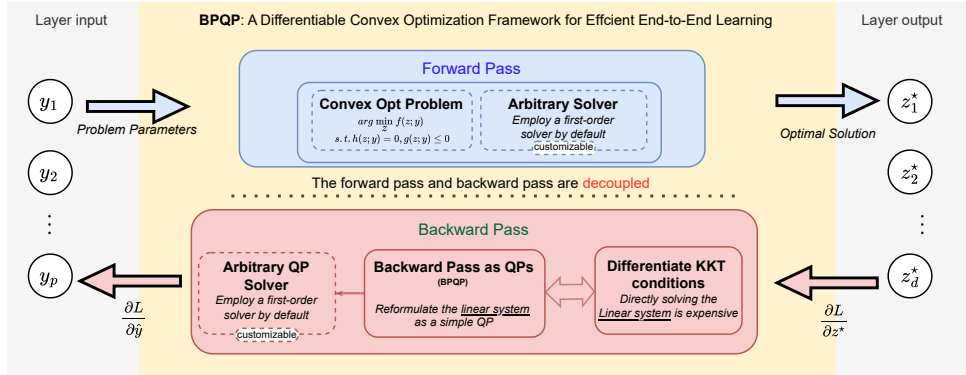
Layer input

BPQP: A Differentiable Convex Optimization Framework for Effcient End-to-End Learning

Layer output

$y_1$

Problem Parameters

$y_2$

$\vdots$

$y_p$

$\frac{\partial L}{\partial \hat{y}}$

Forward Pass

Convex Opt Problem
$\arg\min_{z} f(z;y)$
$s.t.\ h(z;y)=0, g(z;y)\leq 0$

Arbitrary Solver
Employ a first-order solver by default
customizable

The forward pass and backward pass are decoupled

Backward Pass

Arbitrary QP Solver
Employ a first-order solver by default
customizable

Backward Pass as QPs
(BPQP)
Reformulate the linear system as a simple QP

Differentiate KKT conditions
Directly solving the Linear system is expensive

$z_1^\star$

Optimal Solution

$z_2^\star$

$\vdots$

$z_d^\star$

$\frac{\partial L}{\partial z^\star}$